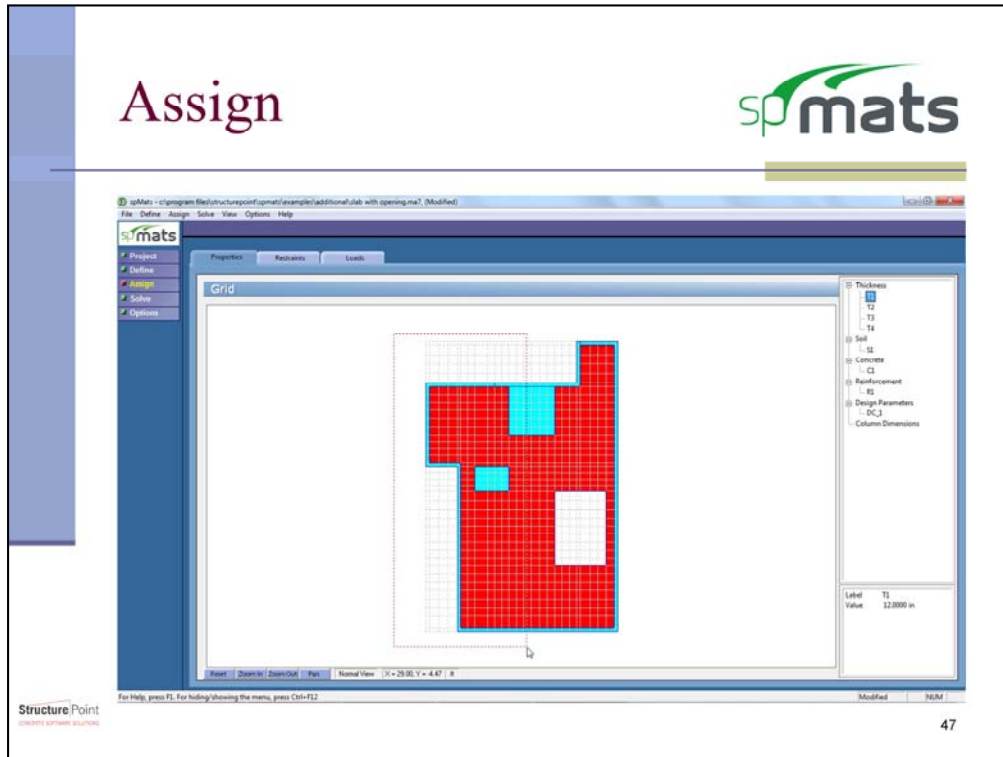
Assign

spmats

spMats - c:\program files\structurepoint\spmats\examples\additional\slab with opening.ma7, (Modified)

File Define Assign Solve View Options Help

spmats

Project
Define
Assign
Solve
Options

Properties
Restraints
Loads

Grid

Thickness
T1
T2
T3
T4
Soil
S1
Concrete
C1
Reinforcement
R1
Design Parameters
DC_1
Column Dimensions

Label T1
Value 12.0000 in

Reset Zoom In Zoom Out Pan Normal View X = 29.00, Y = 4.47 ft

For Help, press F1. For hiding/showing the menu, press Ctrl+F12

Modified NUM

StructurePoint
CONCRETE SOFTWARE SOLUTIONS

47